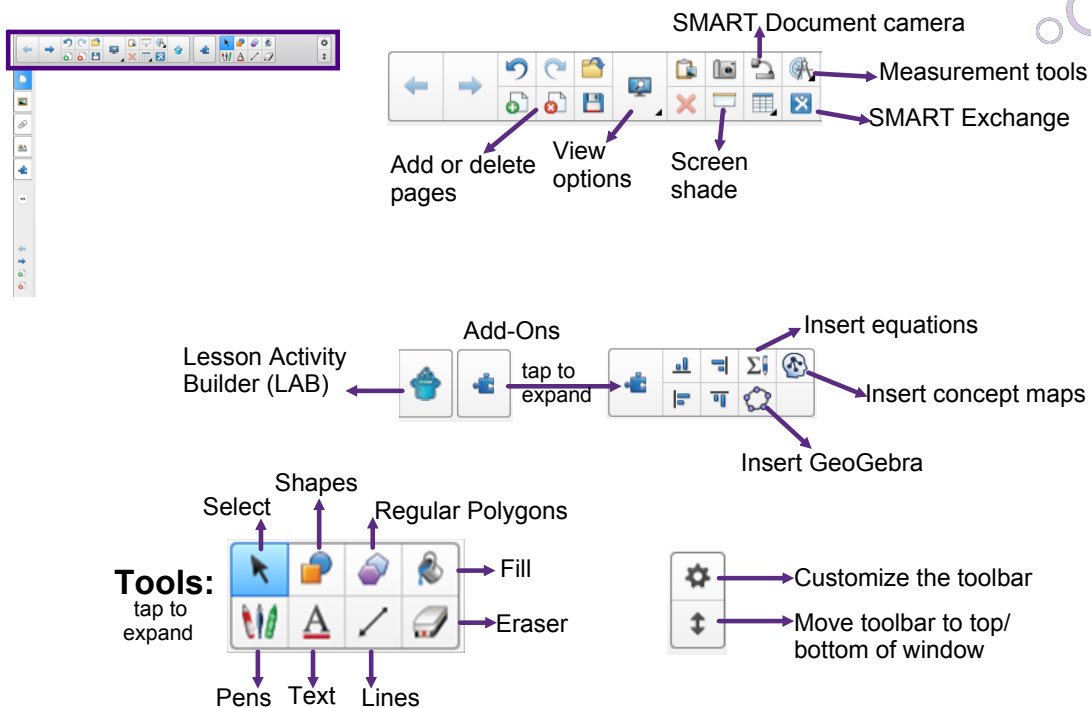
SMART Document camera

Measurement tools

SMART Exchange

Add or delete pages

View options

Screen shade

Add-Ons

Lesson Activity Builder (LAB)

tap to expand

Insert equations

Insert concept maps

Insert GeoGebra

Shapes

Select

Regular Polygons

Tools:
tap to expand

Fill

Eraser

Pens

Text

Lines

Customize the toolbar

Move toolbar to top/ bottom of window